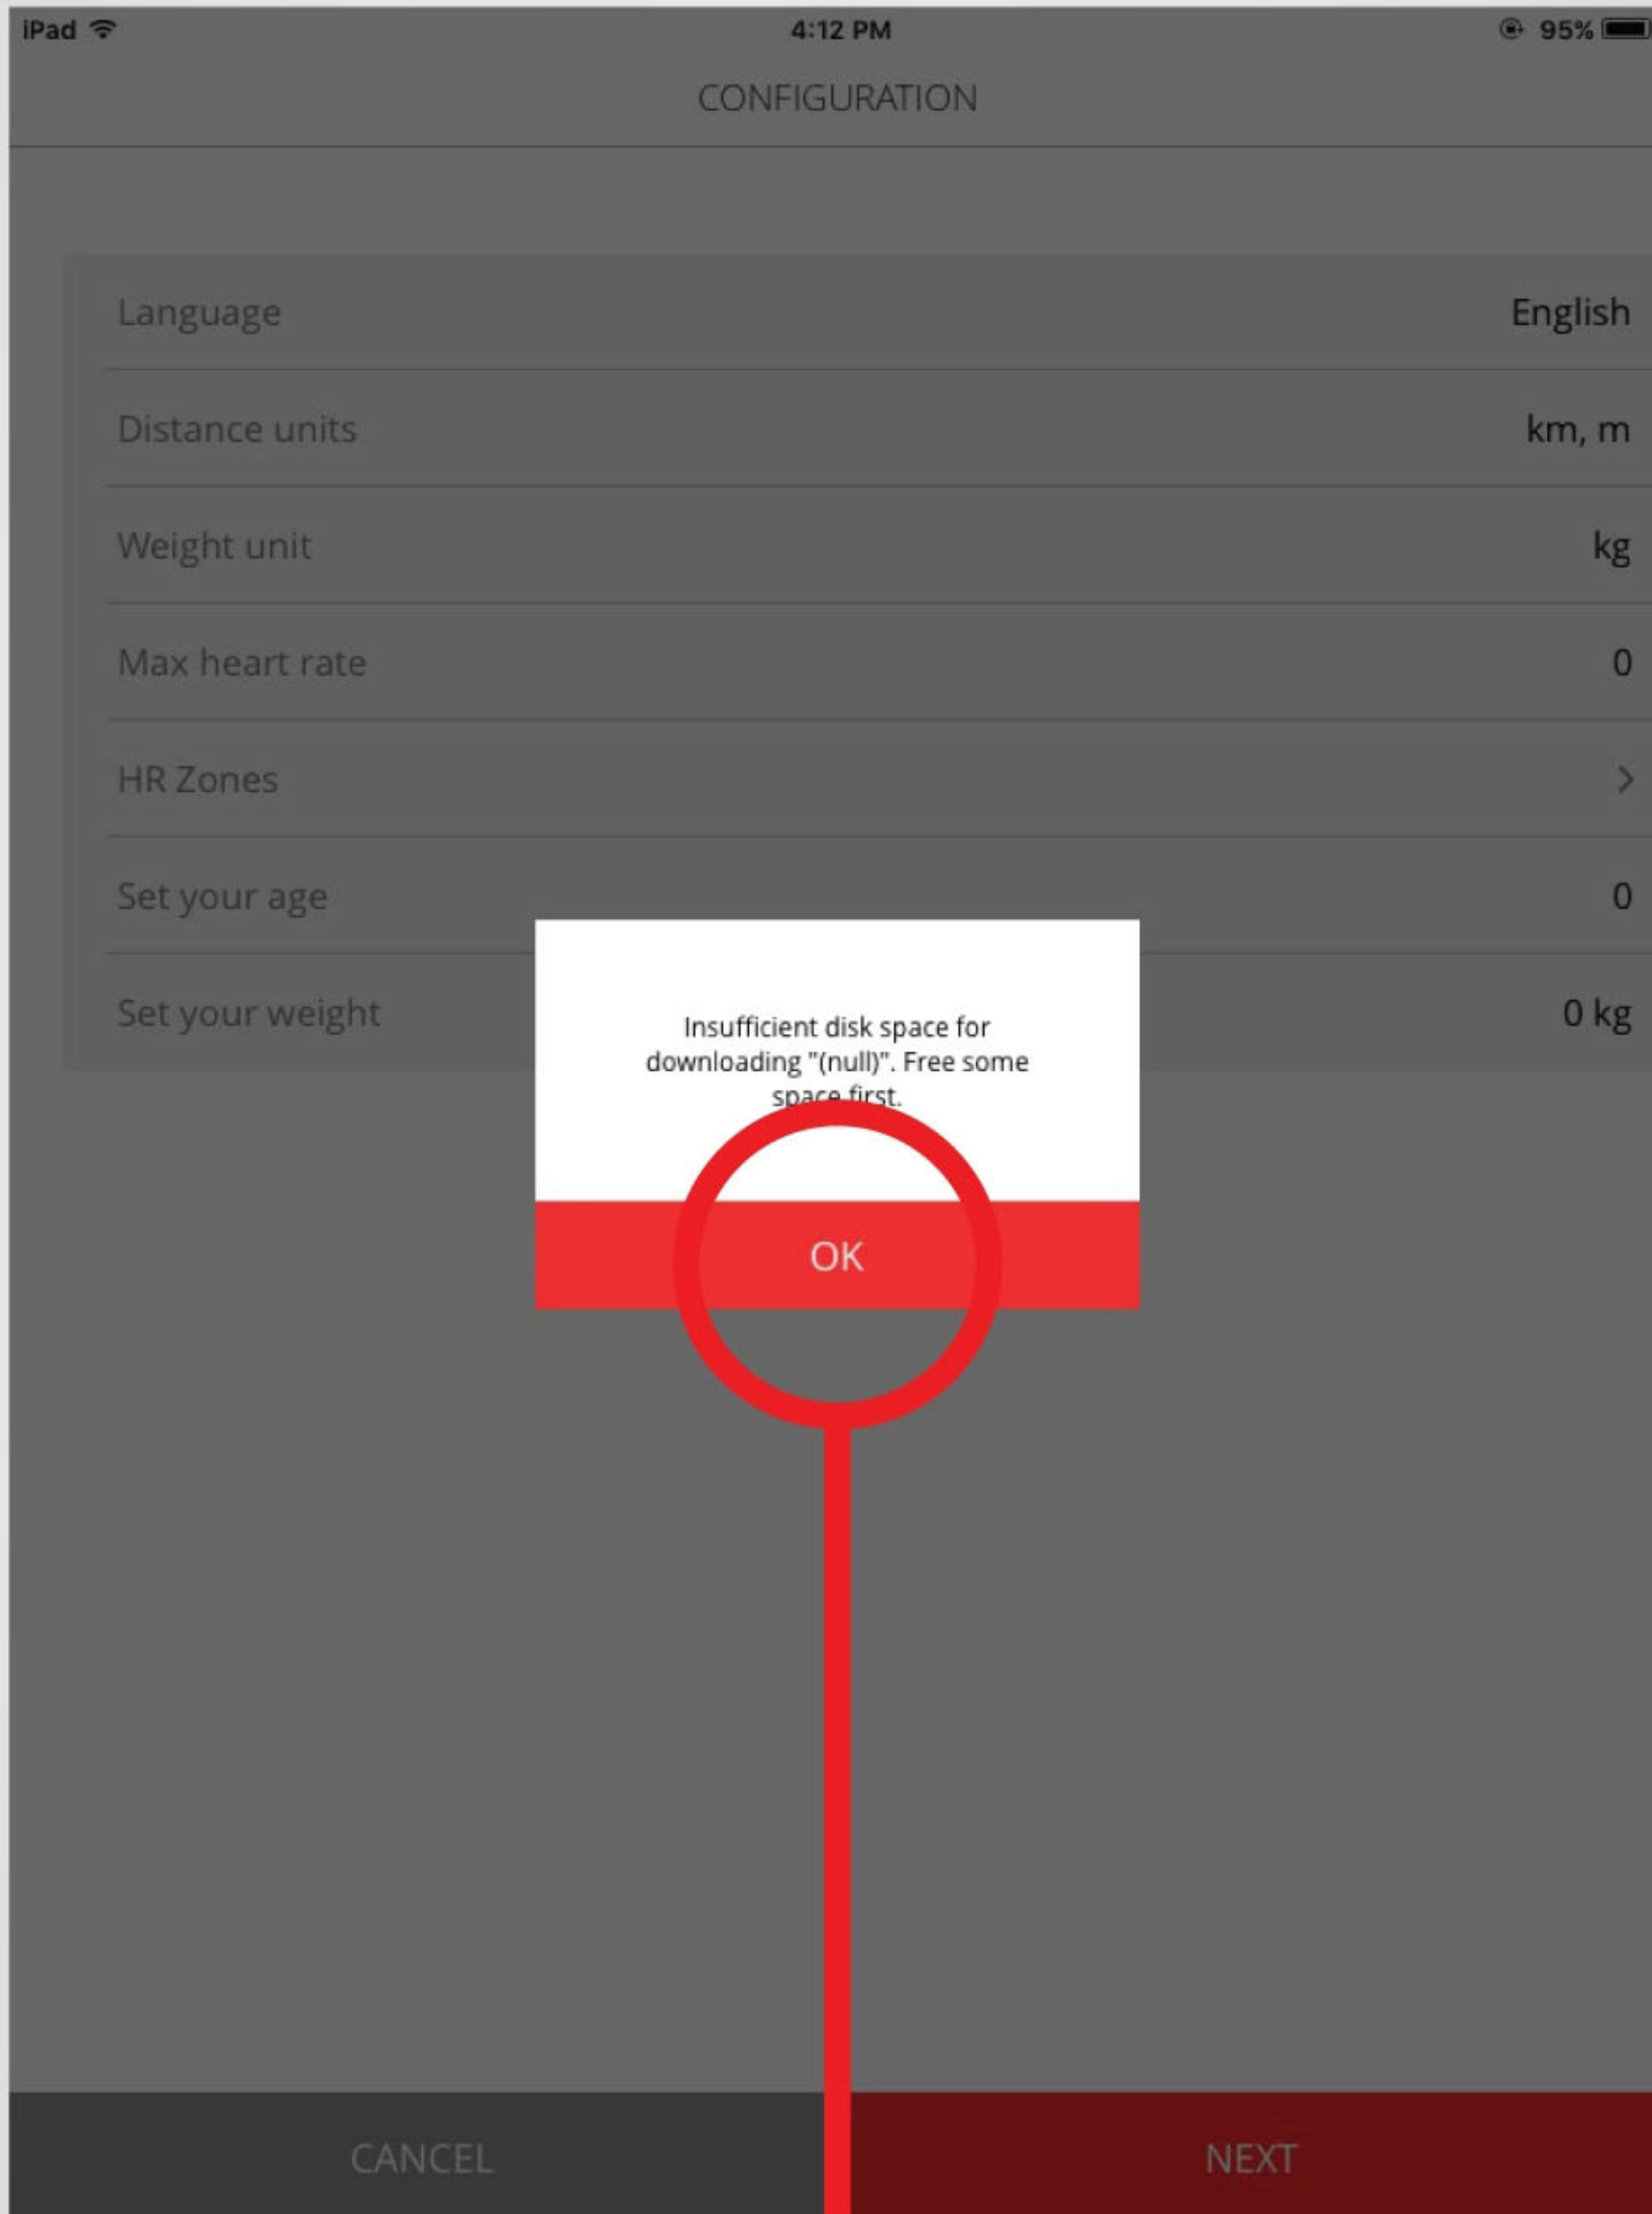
iPad 4:12 PM 95%

CONFIGURATION

Language English

Distance units km, m

Weight unit kg

Max heart rate 0

HR Zones >

Set your age 0

Set your weight 0 kg

Insufficient disk space for downloading "(null)". Free some space first.

OK

CANCEL

NEXT